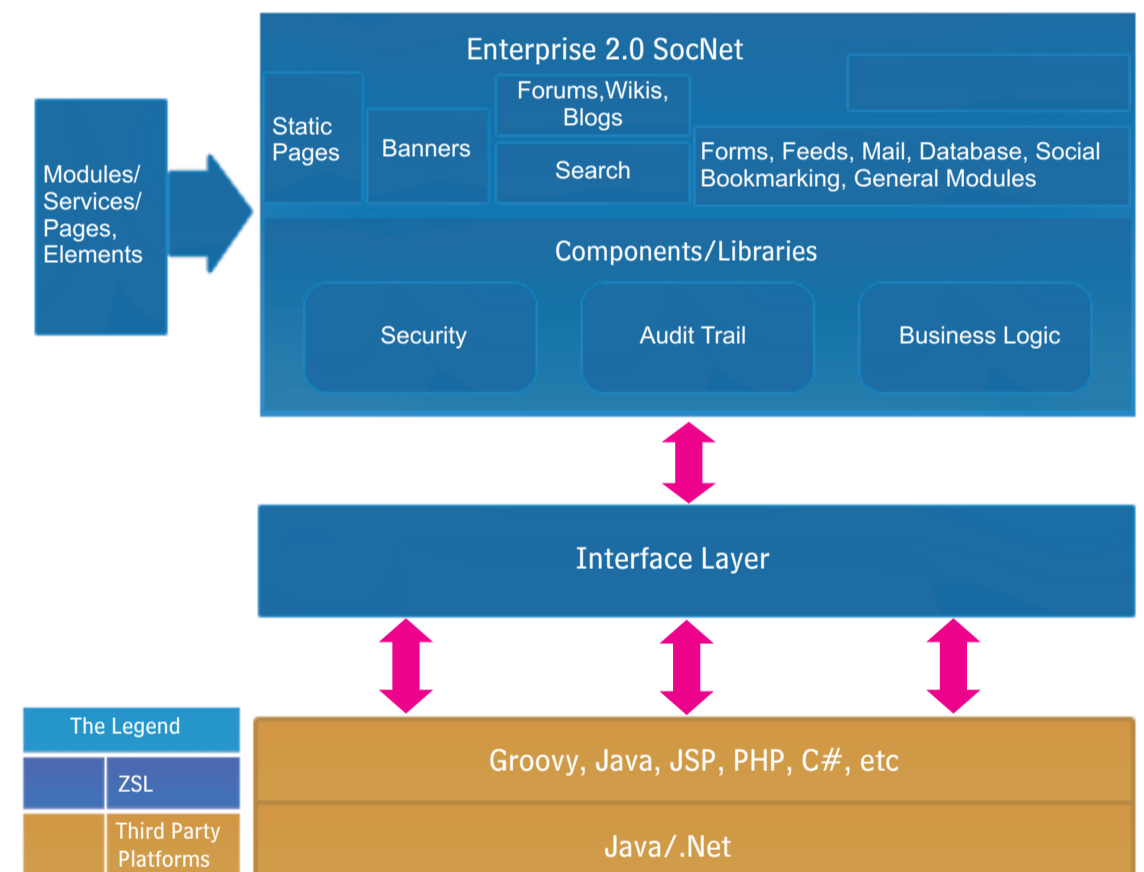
Modules/ Services/ Pages, Elements

Enterprise 2.0 SocNet

Static Pages

Banners

Forums,Wikis, Blogs

Search

Forms, Feeds, Mail, Database, Social Bookmarking, General Modules

Components/Libraries

Security

Audit Trail

Business Logic

Interface Layer

The Legend

ZSL

Third Party Platforms

Groovy, Java, JSP, PHP, C#, etc

Java/.Net